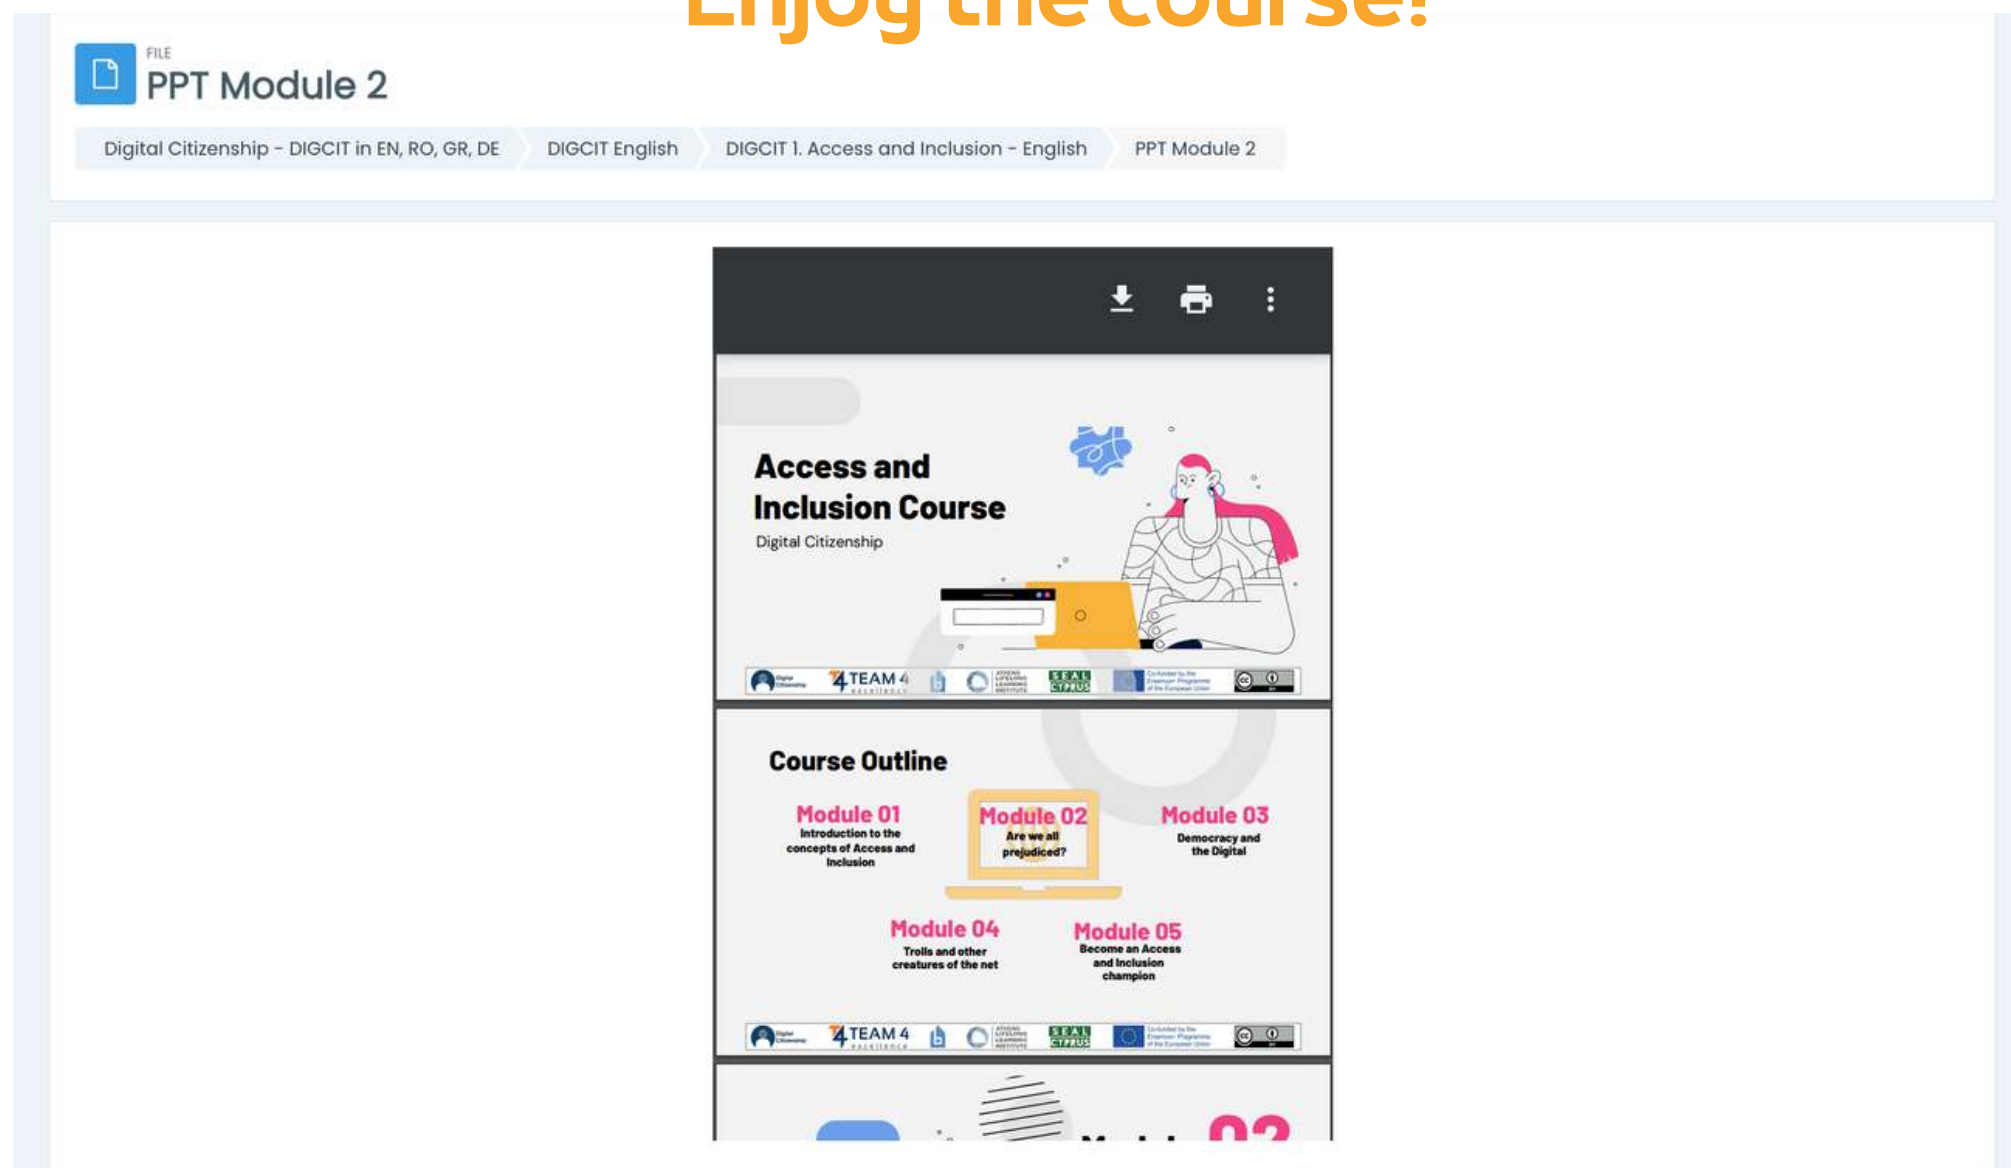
Enjoy the course!

FILE
PPT Module 2

Digital Citizenship - DIGCIT in EN, RO, GR, DE | DIGCIT English | DIGCIT 1. Access and Inclusion - English | PPT Module 2

Access and Inclusion Course
Digital Citizenship

TEAM 4 excellence | SEAL CYPRUS

Course Outline

Module 01
Introduction to the concepts of Access and Inclusion

Module 02
Are we all prejudiced?

Module 03
Democracy and the Digital

Module 04
Trolls and other creatures of the net

Module 05
Become an Access and Inclusion champion

TEAM 4 excellence | SEAL CYPRUS

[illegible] 02